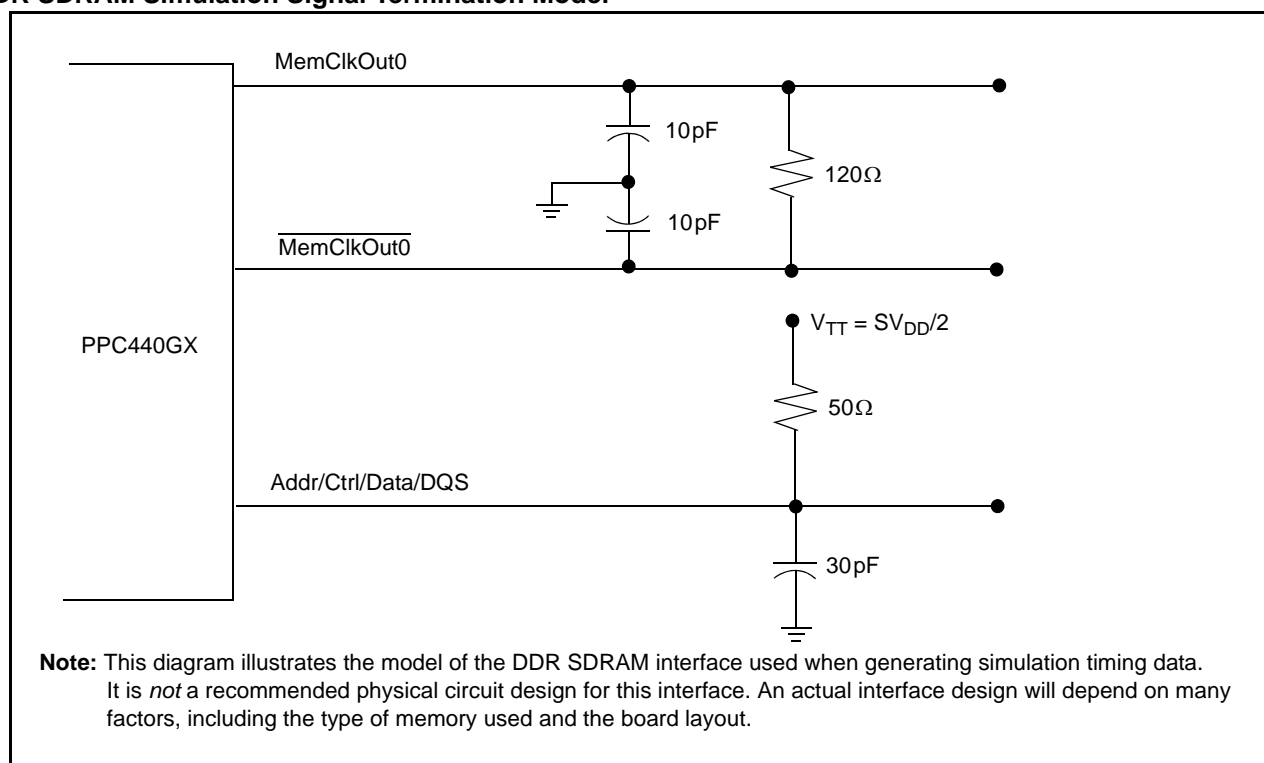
DR SDRAM Simulation Signal Termination Model

MemClkOut0

10pF

120Ω

10pF

$\overline{\text{MemClkOut0}}$

$V_{TT} = SV_{DD}/2$

PPC440GX

50Ω

Addr/Ctrl/Data/DQS

30pF

**Note:** This diagram illustrates the model of the DDR SDRAM interface used when generating simulation timing data. It is *not* a recommended physical circuit design for this interface. An actual interface design will depend on many factors, including the type of memory used and the board layout.